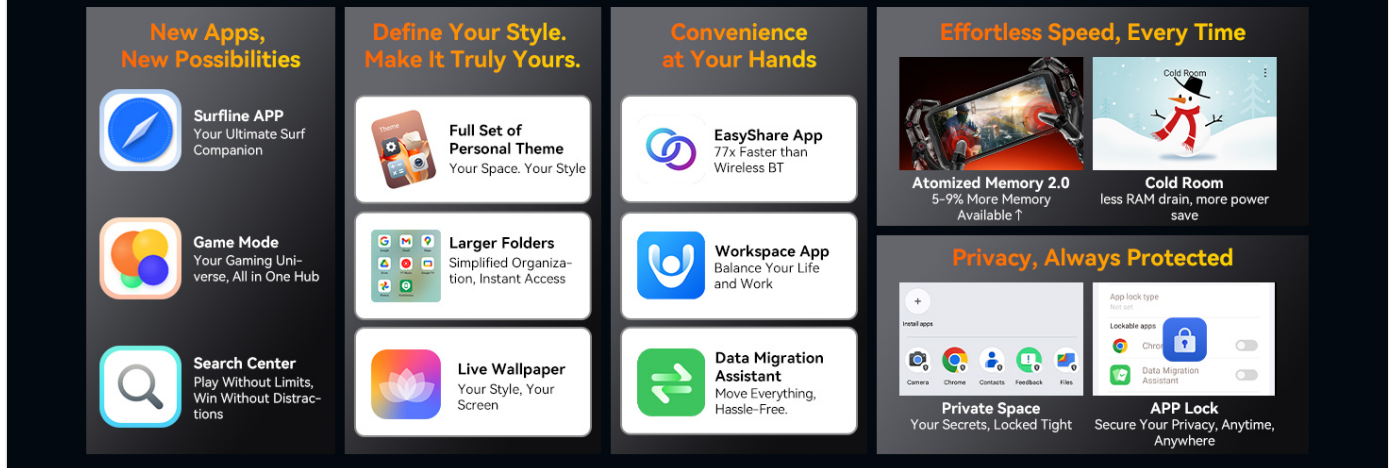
New Apps, New Possibilities

Surfline APP
Your Ultimate Surf Companion

Game Mode
Your Gaming Universe, All in One Hub

Search Center
Play Without Limits, Win Without Distractions

Define Your Style. Make It Truly Yours.

Theme

Full Set of Personal Theme
Your Space. Your Style

Larger Folders
Simplified Organization, Instant Access

Live Wallpaper
Your Style, Your Screen

Convenience at Your Hands

EasyShare App
77x Faster than Wireless BT

Workspace App
Balance Your Life and Work

Data Migration Assistant
Move Everything, Hassle-Free.

Effortless Speed, Every Time

Cold Room

Atomized Memory 2.0
5-9% More Memory Available ↑

Cold Room
less RAM drain, more power save

Privacy, Always Protected

Install apps

Camera Chrome Contacts Feedback Files

App lock type
Not set

Lockable apps

Chrome

Data Migration Assistant

Private Space
Your Secrets, Locked Tight

APP Lock
Secure Your Privacy, Anytime, Anywhere